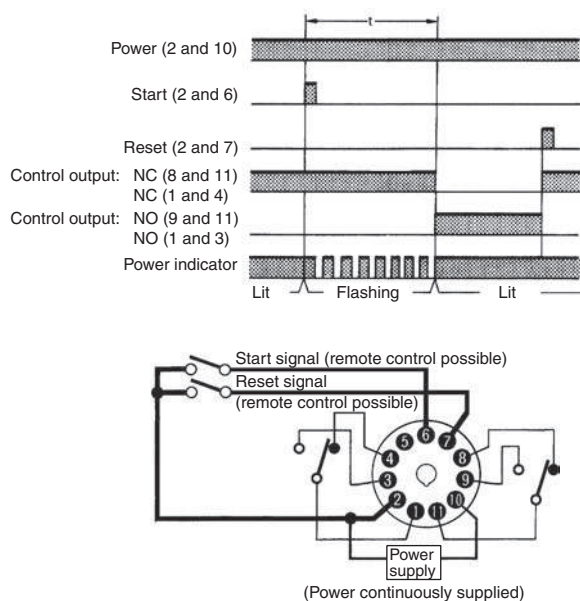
t

Power (2 and 10)

Start (2 and 6)

Reset (2 and 7)

Control output: NC (8 and 11)
NC (1 and 4)

Control output: NO (9 and 11)
NO (1 and 3)

Power indicator

Lit

Flashing

Lit

Start signal (remote control possible)

Reset signal
(remote control possible)

5

6

7

4

8

3

9

2

10

1

11

Power supply

(Power continuously supplied)